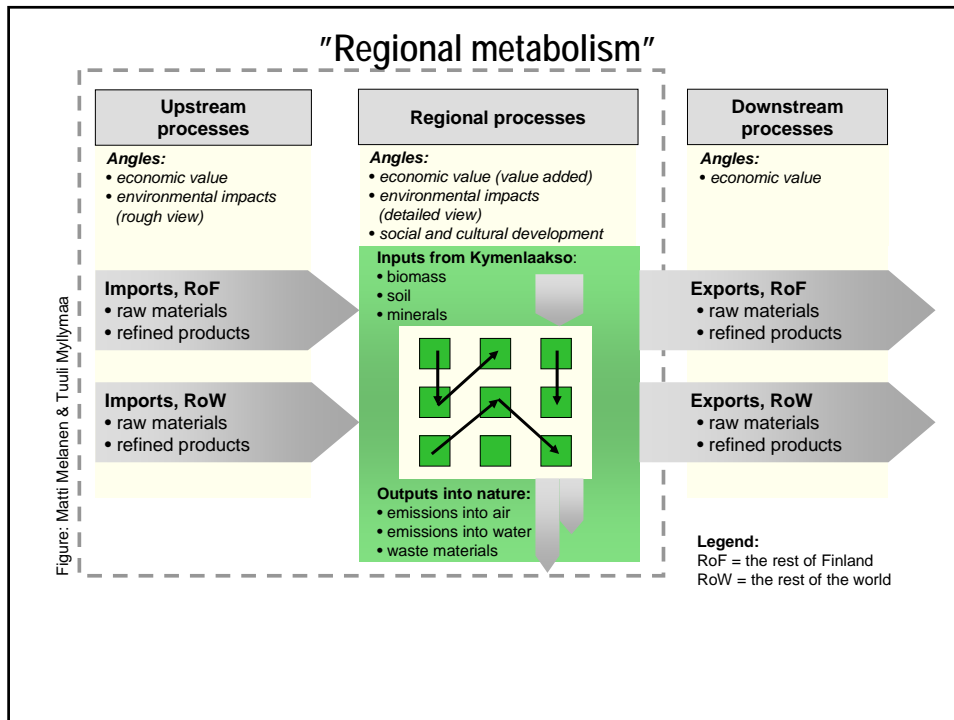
"Regional metabolism"

Upstream processes

Angles:
• economic value
• environmental impacts (rough view)

Imports, RoF
• raw materials
• refined products

Imports, RoW
• raw materials
• refined products

Regional processes

Angles:
• economic value (value added)
• environmental impacts (detailed view)
• social and cultural development

Inputs from Kymenlaakso:
• biomass
• soil
• minerals

Outputs into nature:
• emissions into air
• emissions into water
• waste materials

Downstream processes

Angles:
• economic value

Exports, RoF
• raw materials
• refined products

Exports, RoW
• raw materials
• refined products

Legend:
RoF = the rest of Finland
RoW = the rest of the world

Figure: Matti Melanen & Tuuli Myllymaa